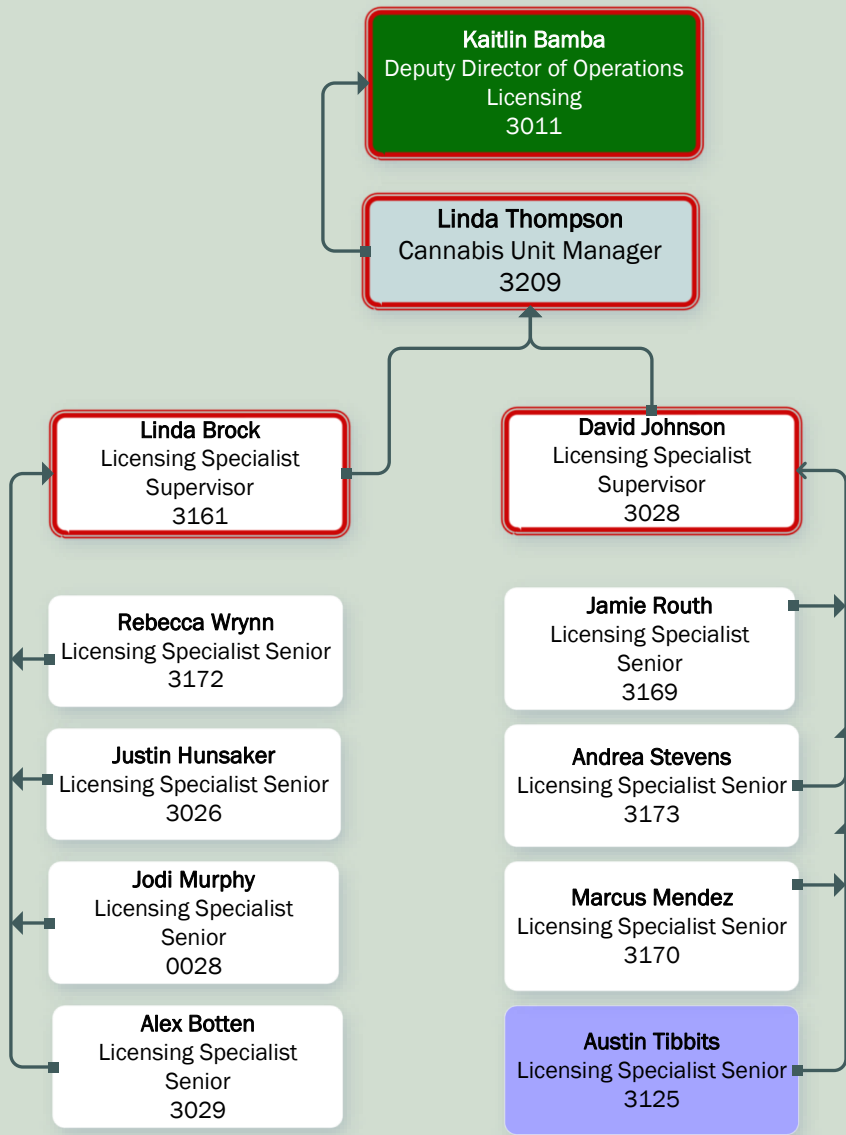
Kaitlin Bamba
Deputy Director of Operations
Licensing
3011

Linda Thompson
Cannabis Unit Manager
3209

Linda Brock
Licensing Specialist
Supervisor
3161

David Johnson
Licensing Specialist
Supervisor
3028

Rebecca Wrynn
Licensing Specialist Senior
3172

Justin Hunsaker
Licensing Specialist Senior
3026

Jodi Murphy
Licensing Specialist
Senior
0028

Alex Botten
Licensing Specialist
Senior
3029

Jamie Routh
Licensing Specialist
Senior
3169

Andrea Stevens
Licensing Specialist Senior
3173

Marcus Mendez
Licensing Specialist Senior
3170

Austin Tibbits
Licensing Specialist Senior
3125